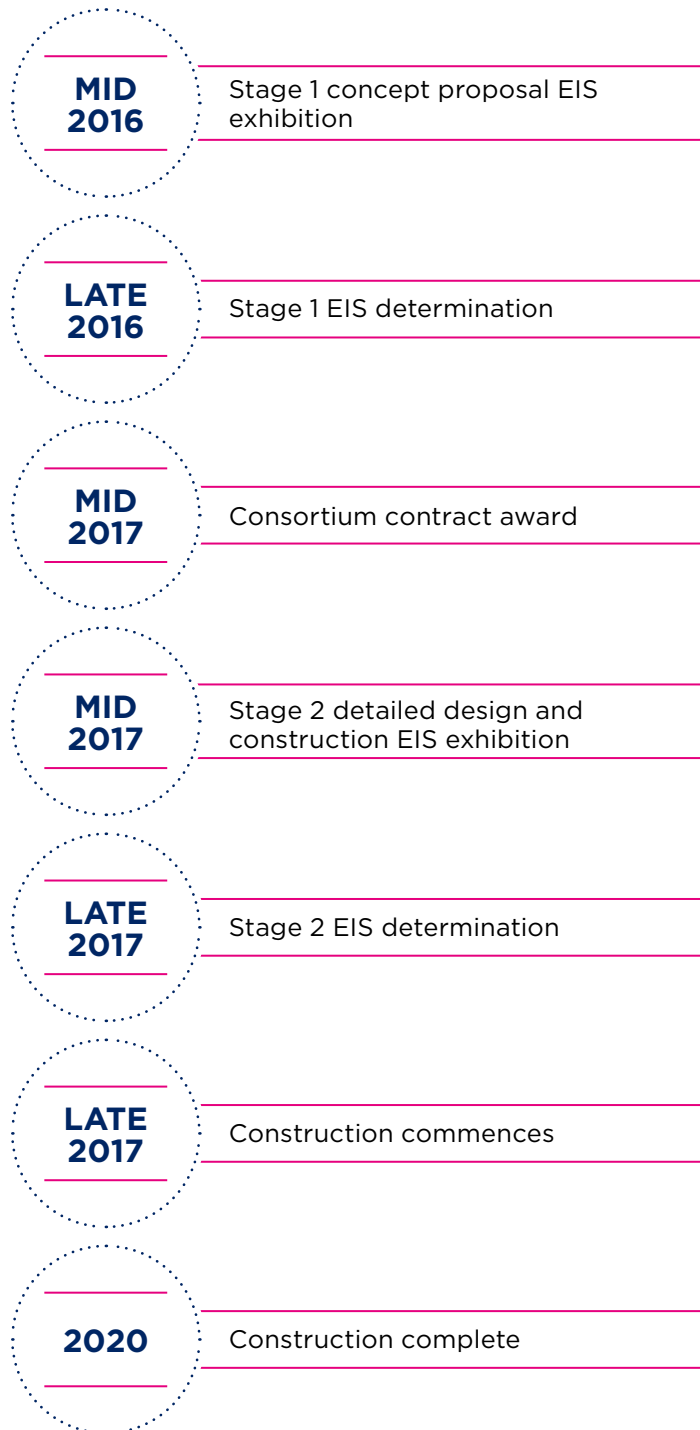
MID 2016

Stage 1 concept proposal EIS exhibition

LATE 2016

Stage 1 EIS determination

MID 2017

Consortium contract award

MID 2017

Stage 2 detailed design and construction EIS exhibition

LATE 2017

Stage 2 EIS determination

LATE 2017

Construction commences

2020

Construction complete